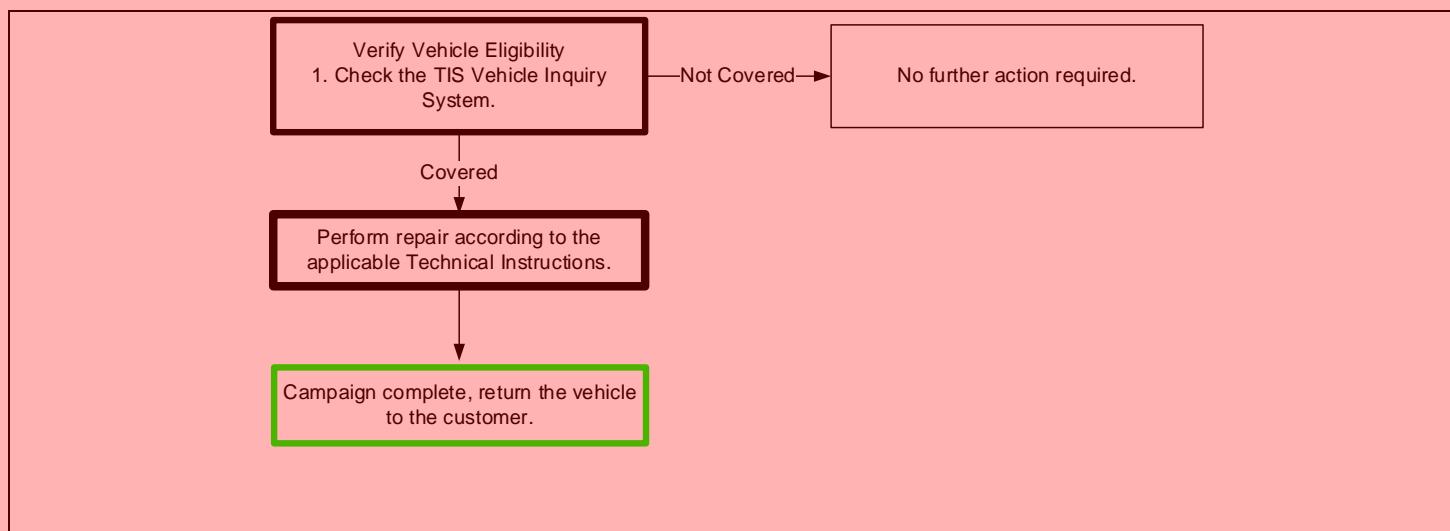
Verify Vehicle Eligibility
1. Check the TIS Vehicle Inquiry System.

Not Covered

No further action required.

Covered

Perform repair according to the applicable Technical Instructions.

Campaign complete, return the vehicle to the customer.